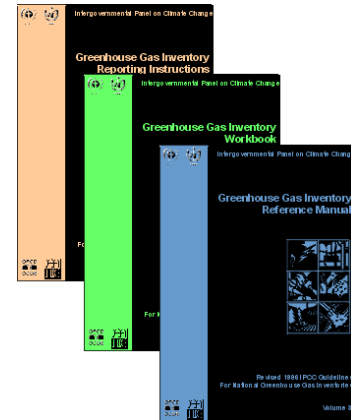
Intergovernmental Panel on Climate Change

Greenhouse Gas Inventory
Reporting Instructions

Fo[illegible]

Intergovernmental Panel on Climate Change

Greenhouse Gas Inventory
Workbook

For N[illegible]

Intergovernmental Panel on Climate Chang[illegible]

Greenhouse Gas Inventory
Reference Manual

Revised 1996 IPCC Guideline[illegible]
For National Greenhouse Gas Inventorie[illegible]

Volume 3